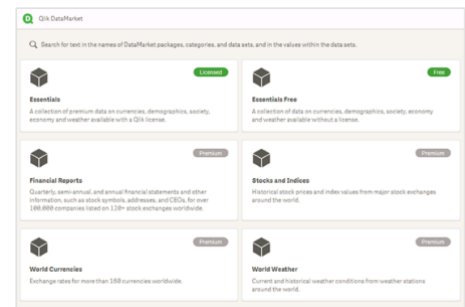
Qlik DataMarket

Search for text in the names of DataMarket packages, categories, and data sets, and in the values within the data sets.

Licensed

Essentials

A collection of premium data on currencies, demographics, society, economy and weather available with a Qlik license.

Free

Essentials Free

A collection of data on currencies, demographics, society, economy and weather available without a license.

Premium

Financial Reports

Quarterly, semi-annual, and annual financial statements and other information, such as stock symbols, addresses, and CEOs, for over 100,000 companies listed on 120+ stock exchanges worldwide.

Premium

Stocks and Indices

Historical stock prices and index values from major stock exchanges around the world.

Premium

World Currencies

Exchange rates for more than 160 currencies worldwide.

Premium

World Weather

Current and historical weather conditions from weather stations around the world.